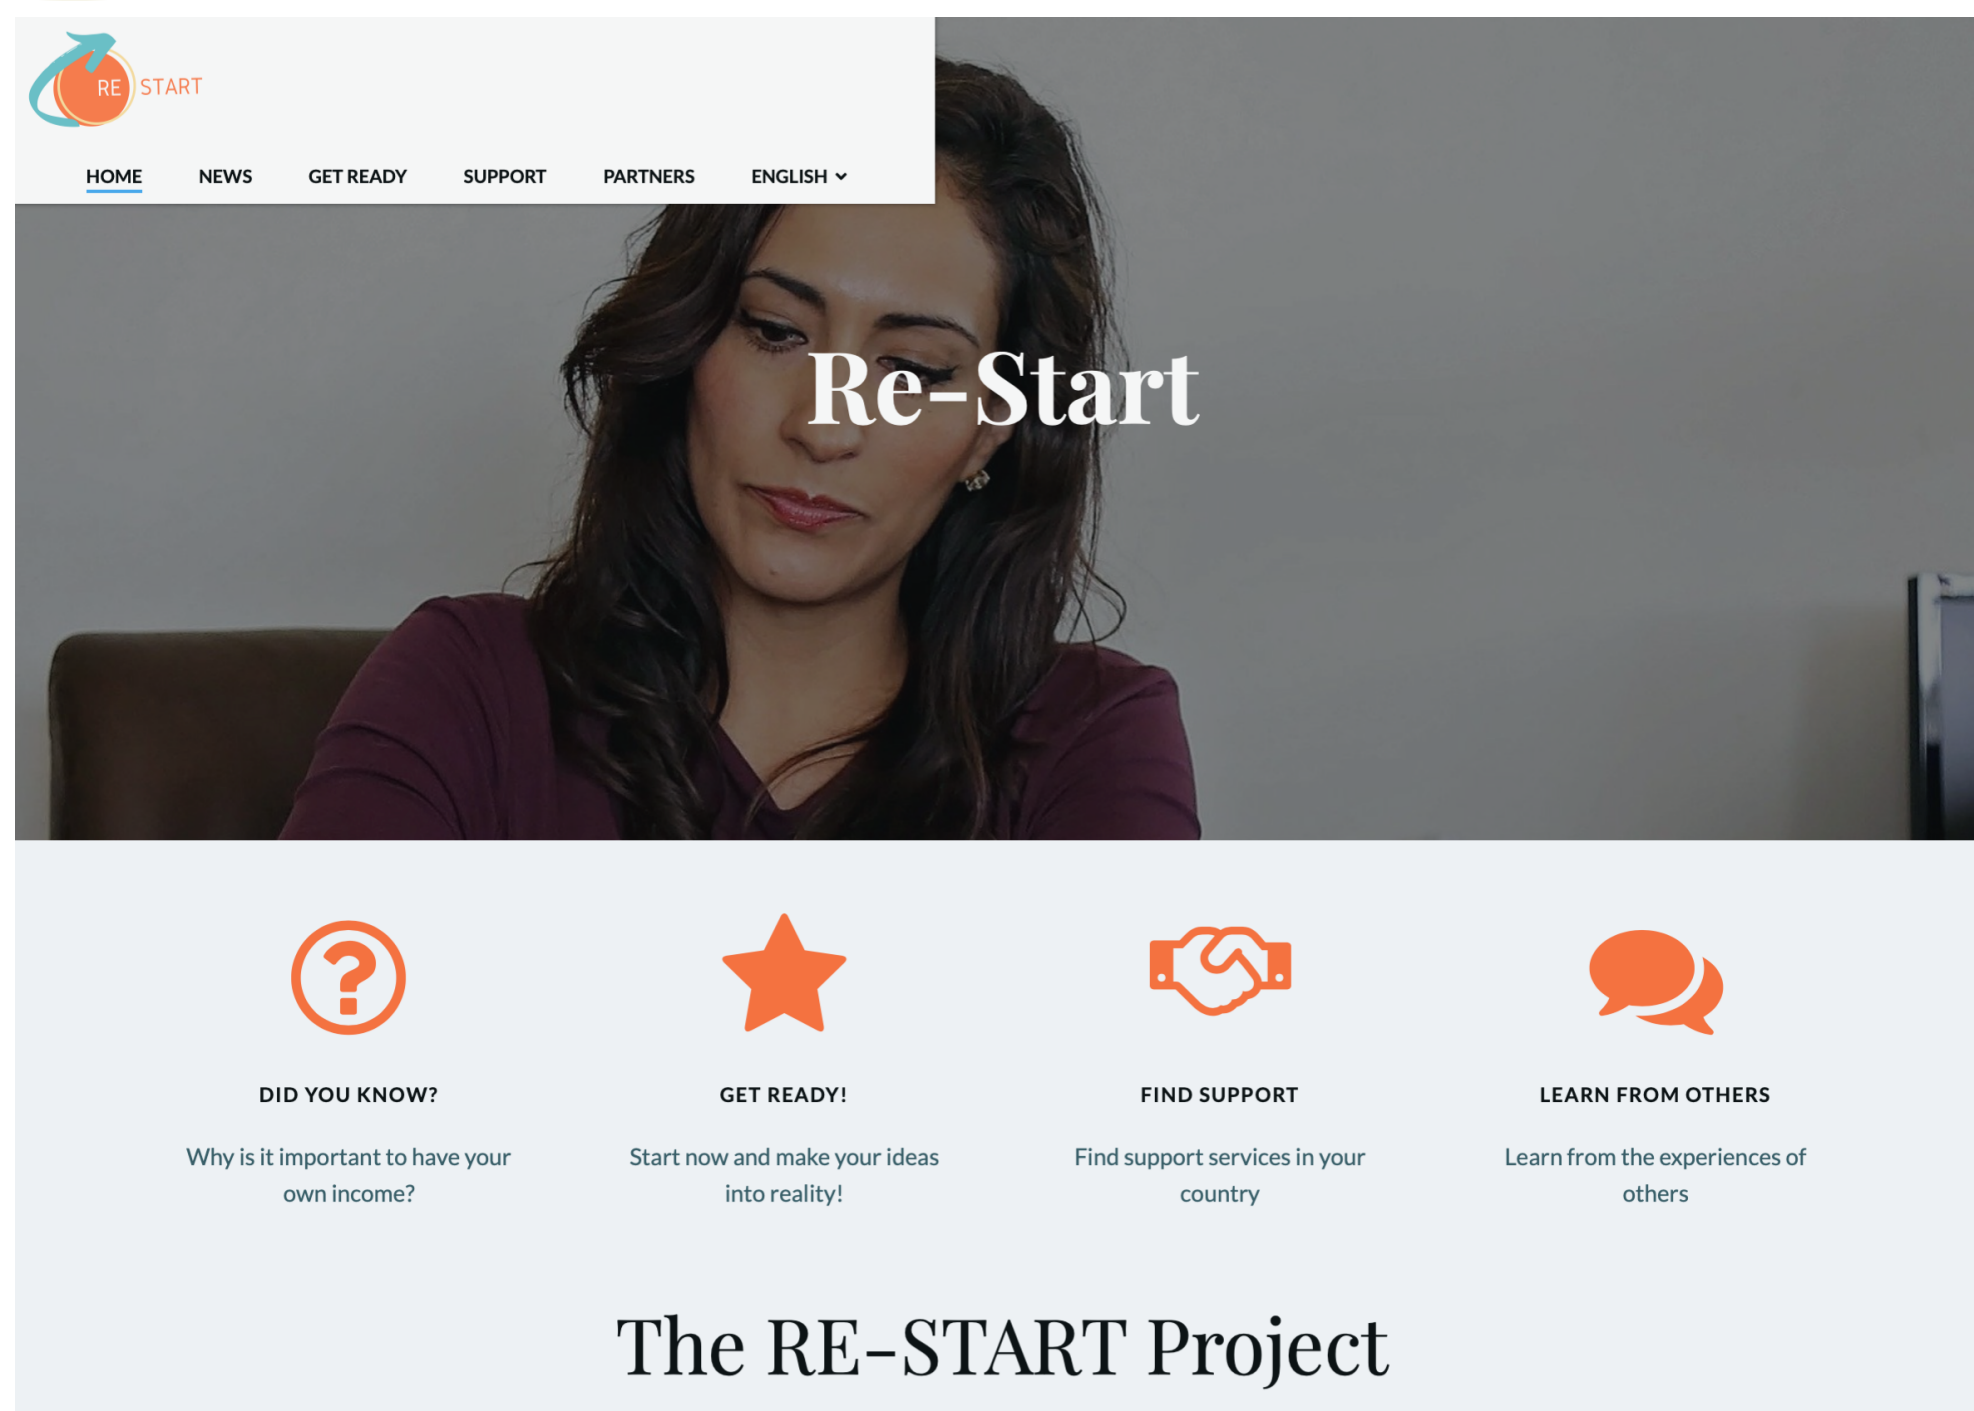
RE START

HOME NEWS GET READY SUPPORT PARTNERS ENGLISH

Re-Start

DID YOU KNOW?

Why is it important to have your own income?

GET READY!

Start now and make your ideas into reality!

FIND SUPPORT

Find support services in your country

LEARN FROM OTHERS

Learn from the experiences of others

The RE-START Project